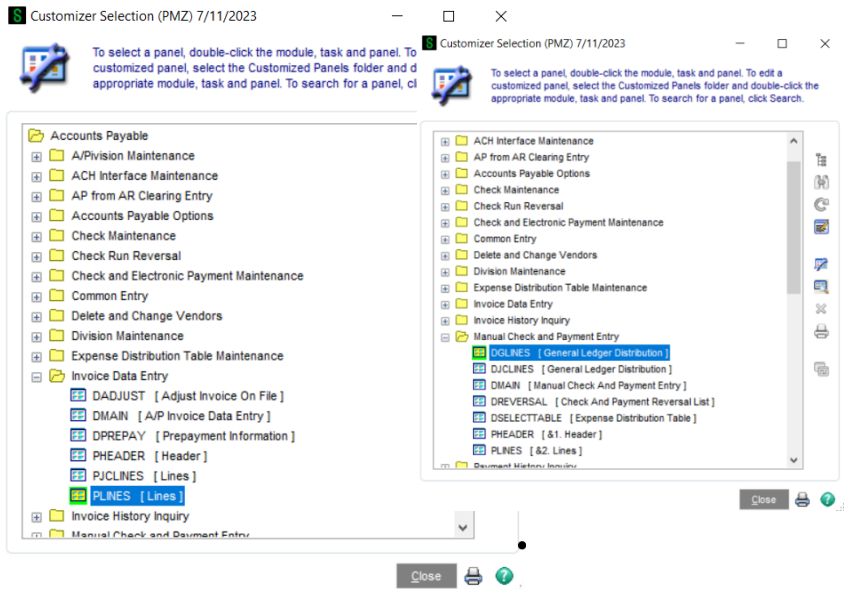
Customizer Selection (PMZ) 7/11/2023

To select a panel, double-click the module, task and panel. To customized panel, select the Customized Panels folder and d appropriate module, task and panel. To search for a panel, cl

Accounts Payable
A/Pivision Maintenance
ACH Interface Maintenance
AP from AR Clearing Entry
Accounts Payable Options
Check Maintenance
Check Run Reversal
Check and Electronic Payment Maintenance
Common Entry
Delete and Change Vendors
Division Maintenance
Expense Distribution Table Maintenance
Invoice Data Entry
DADJUST [ Adjust Invoice On File ]
DMAIN [ A/P Invoice Data Entry ]
DPREPAY [ Prepayment Information ]
PHEADER [ Header ]
PJCLINES [ Lines ]
PLINES [ Lines ]
Invoice History Inquiry
Manual Check and Payment Entry

Close

Customizer Selection (PMZ) 7/11/2023

To select a panel, double-click the module, task and panel. To edit a customized panel, select the Customized Panels folder and double-click the appropriate module, task and panel. To search for a panel, click Search.

ACH Interface Maintenance
AP from AR Clearing Entry
Accounts Payable Options
Check Maintenance
Check Run Reversal
Check and Electronic Payment Maintenance
Common Entry
Delete and Change Vendors
Division Maintenance
Expense Distribution Table Maintenance
Invoice Data Entry
Invoice History Inquiry
Manual Check and Payment Entry
DGLINES [ General Ledger Distribution ]
DJCLINES [ General Ledger Distribution ]
DMAIN [ Manual Check And Payment Entry ]
DREVERSAL [ Check And Payment Reversal List ]
DSELECTTABLE [ Expense Distribution Table ]
PHEADER [ &1. Header ]
PLINES [ &2. Lines ]
Payment History Inquiry

Close